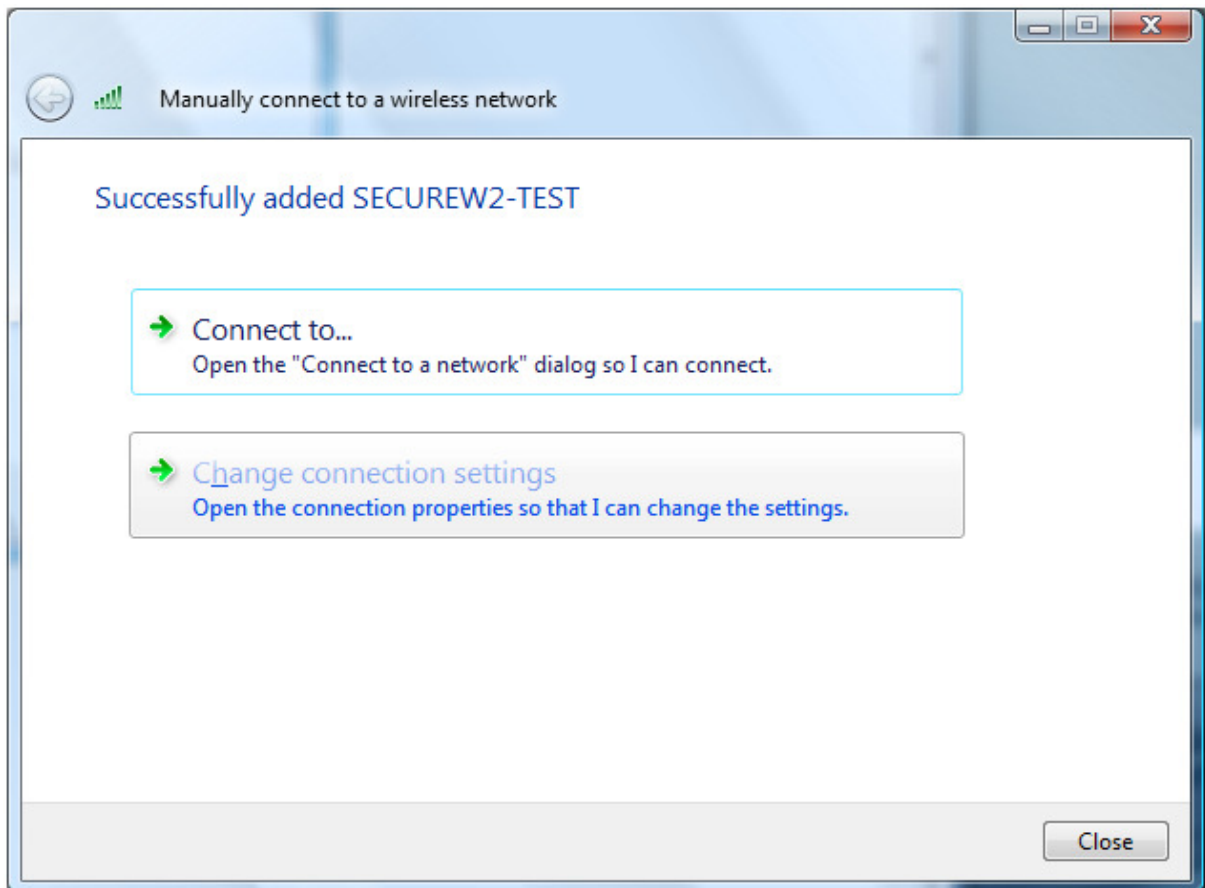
Manually connect to a wireless network

Successfully added SECUREW2-TEST

Connect to...
Open the "Connect to a network" dialog so I can connect.

Change connection settings
Open the connection properties so that I can change the settings.

Close